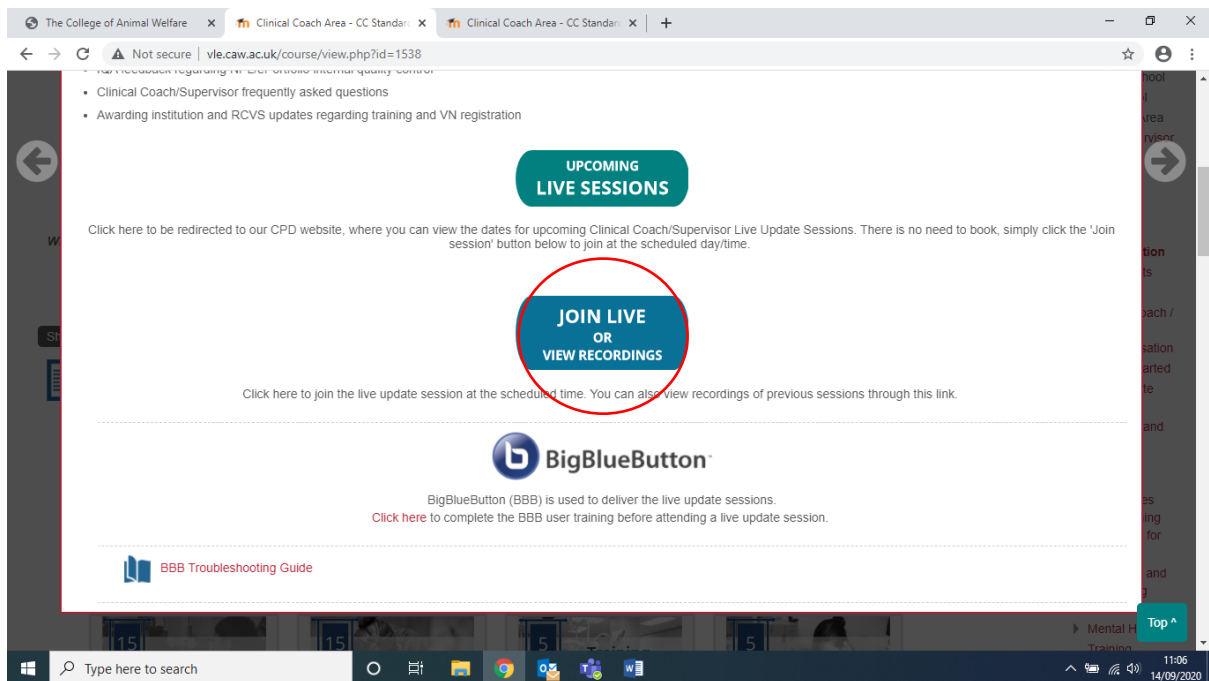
The College of Animal Welfare × Clinical Coach Area - CC Standar × Clinical Coach Area - CC Standar × +

Not secure | vle.caw.ac.uk/course/view.php?id=1538

- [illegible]
- Clinical Coach/Supervisor frequently asked questions
- Awarding institution and RCVS updates regarding training and VN registration

UPCOMING
LIVE SESSIONS

Click here to be redirected to our CPD website, where you can view the dates for upcoming Clinical Coach/Supervisor Live Update Sessions. There is no need to book, simply click the 'Join session' button below to join at the scheduled day/time.

JOIN LIVE
OR
VIEW RECORDINGS

Click here to join the live update session at the scheduled time. You can also view recordings of previous sessions through this link.

BigBlueButton

BigBlueButton (BBB) is used to deliver the live update sessions.
Click here to complete the BBB user training before attending a live update session.

BBB Troubleshooting Guide

Top ^

Mental H
Training

15 15 5 5

Type here to search

11:06
14/09/2020